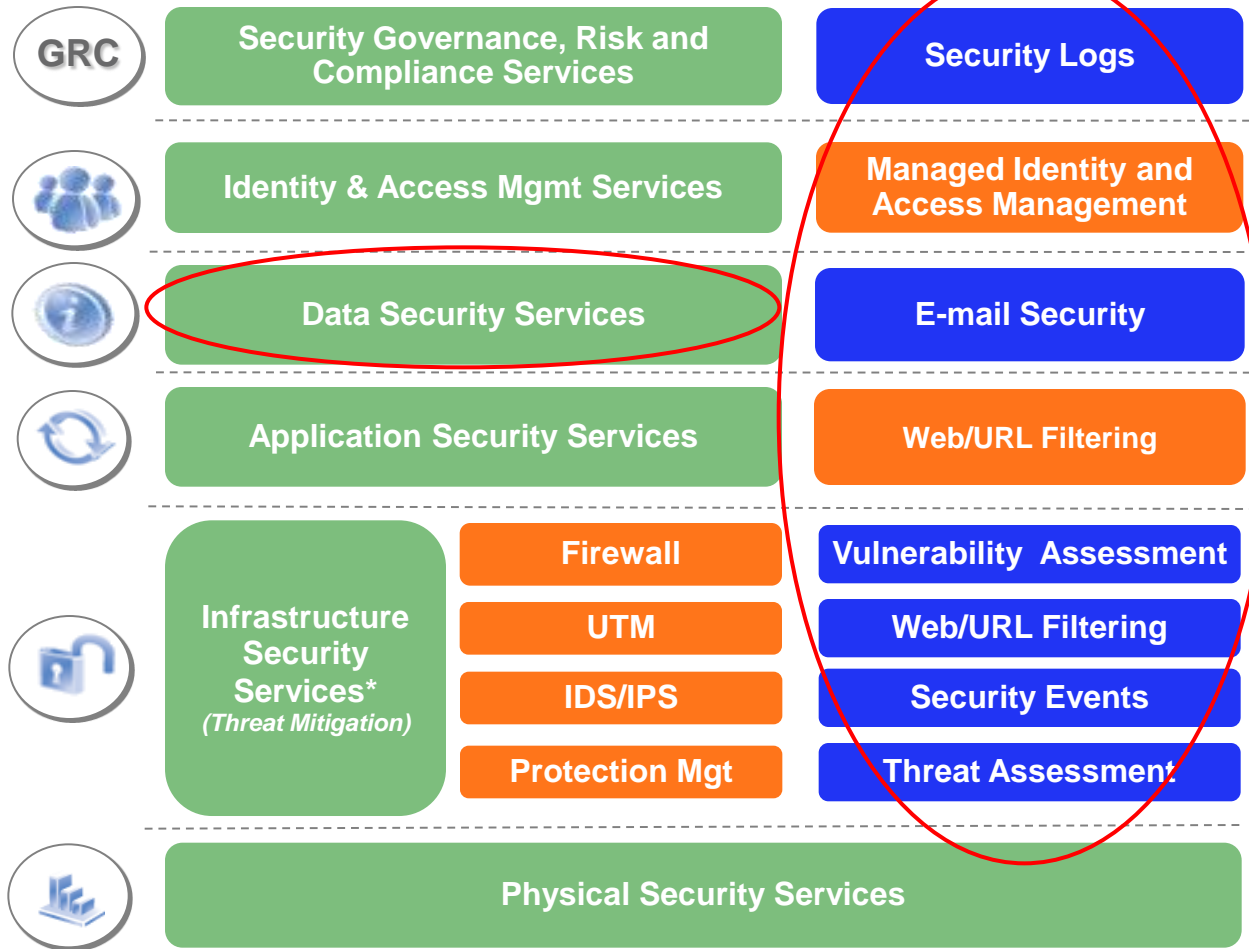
GRC

Security Governance, Risk and Compliance Services

Security Logs

Identity & Access Mgmt Services

Managed Identity and Access Management

Data Security Services

E-mail Security

Application Security Services

Web/URL Filtering

Infrastructure Security Services*
(Threat Mitigation)

Firewall

UTM

IDS/IPS

Protection Mgt

Vulnerability Assessment

Web/URL Filtering

Security Events

Threat Assessment

Physical Security Services